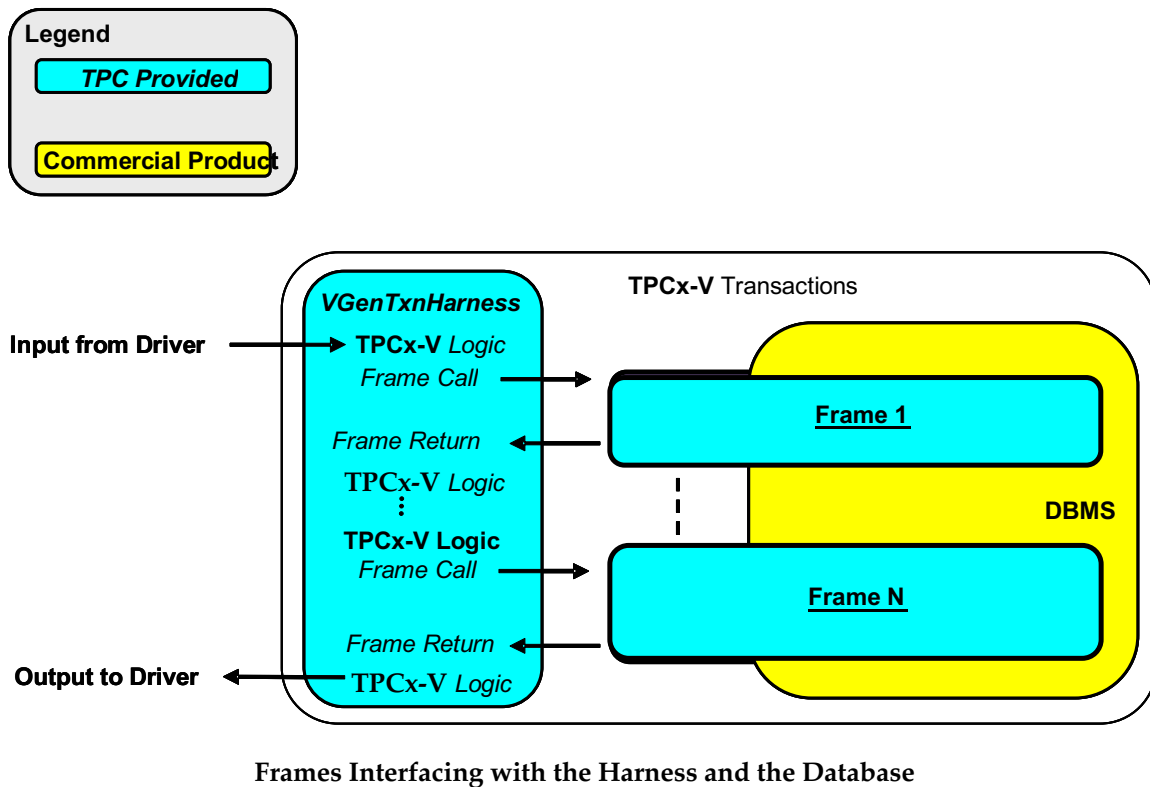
Legend

TPC Provided

Commercial Product

TPCx-V Transactions

VGenTxnHarness

Input from Driver

TPCx-V Logic

Frame Call

Frame 1

Frame Return

TPCx-V Logic

⋮

DBMS

TPCx-V Logic

Frame Call

Frame N

Frame Return

Output to Driver

TPCx-V Logic

Frames Interfacing with the Harness and the Database